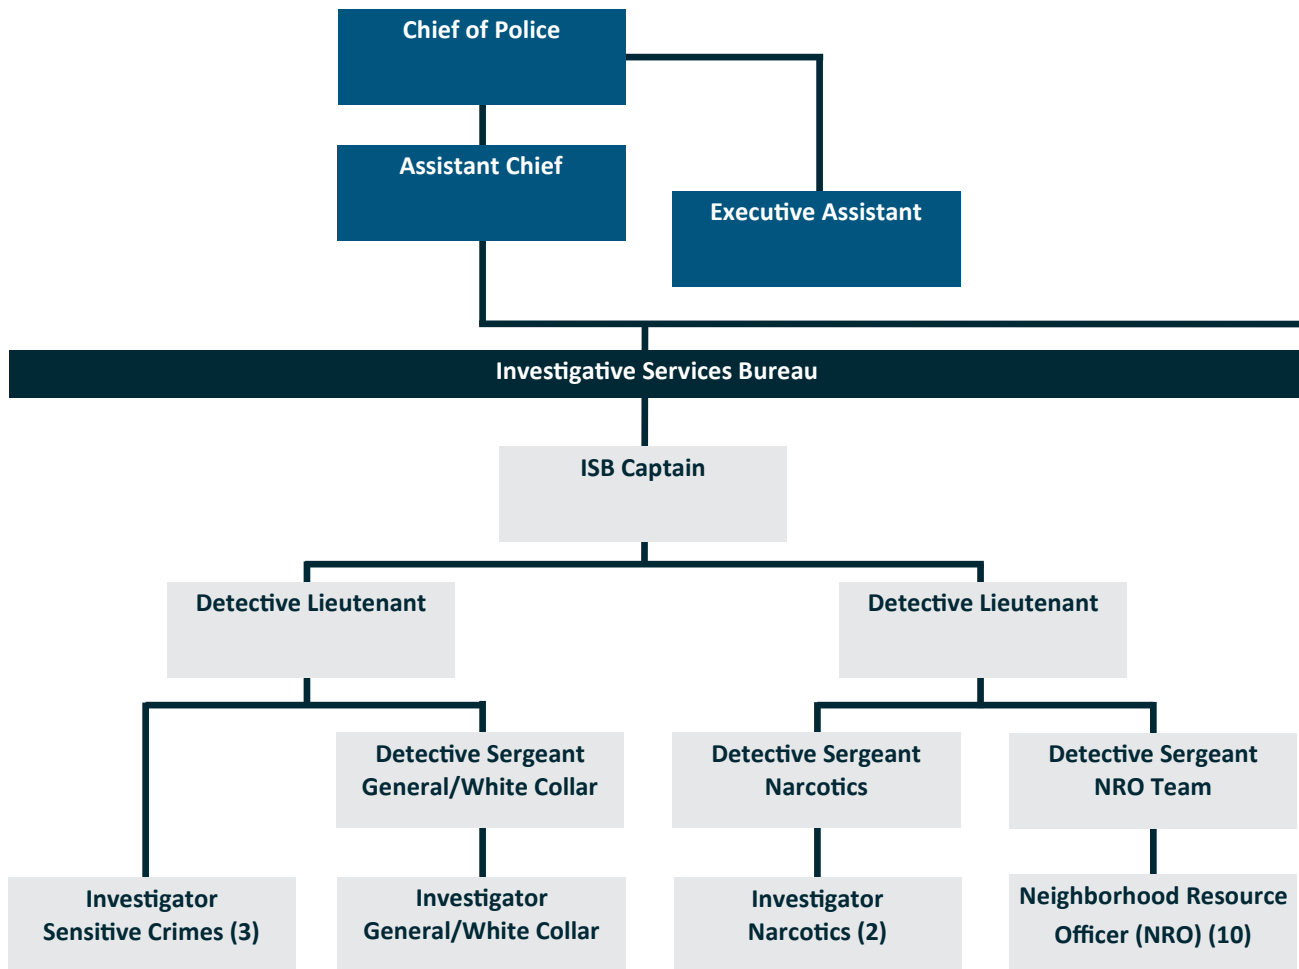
Chief of Police

Assistant Chief

Executive Assistant

Investigative Services Bureau

ISB Captain

Detective Lieutenant

Detective Lieutenant

Detective Sergeant General/White Collar

Detective Sergeant Narcotics

Detective Sergeant NRO Team

Investigator Sensitive Crimes (3)

Investigator General/White Collar

Investigator Narcotics (2)

Neighborhood Resource Officer (NRO) (10)